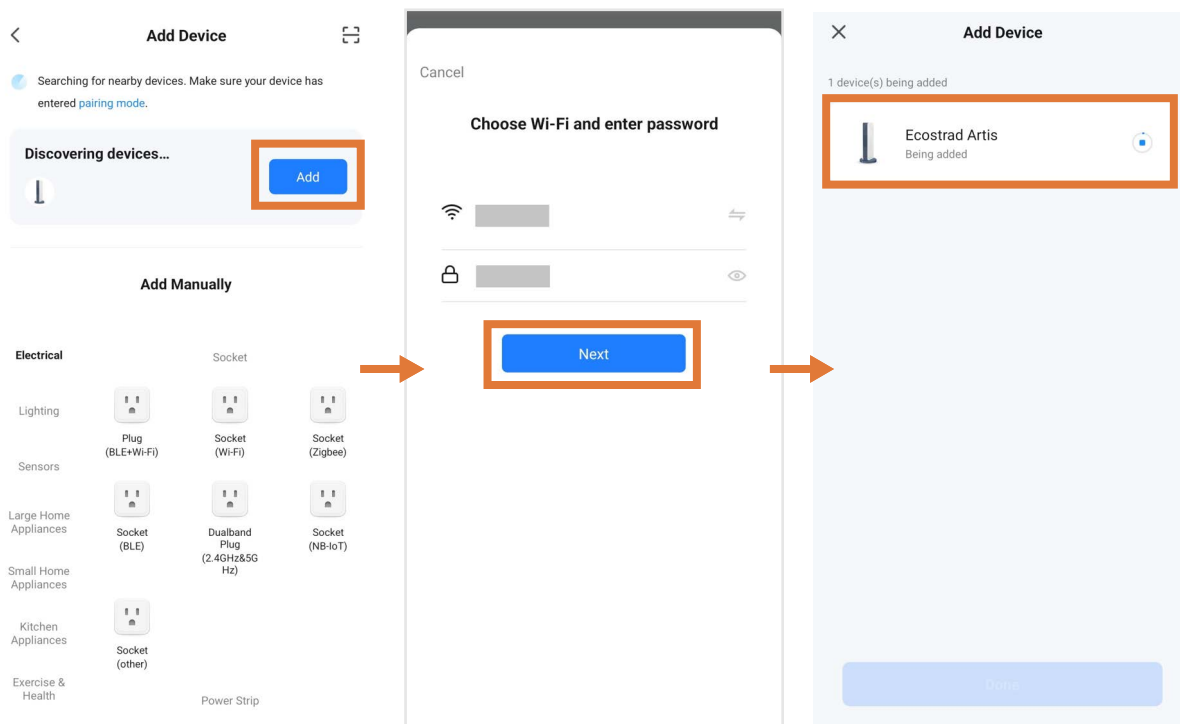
Add Device

Searching for nearby devices. Make sure your device has entered pairing mode.

Discovering devices...

Add

Add Manually

Electrical

Lighting

Sensors

Large Home Appliances

Small Home Appliances

Kitchen Appliances

Exercise & Health

Socket

Plug (BLE+Wi-Fi)

Socket (Wi-Fi)

Socket (Zigbee)

Socket (BLE)

Dualband Plug (2.4GHz&5G Hz)

Socket (NB-IoT)

Socket (other)

Power Strip

Cancel

Choose Wi-Fi and enter password

Next

Add Device

1 device(s) being added

Ecostrad Artis
Being added

Done